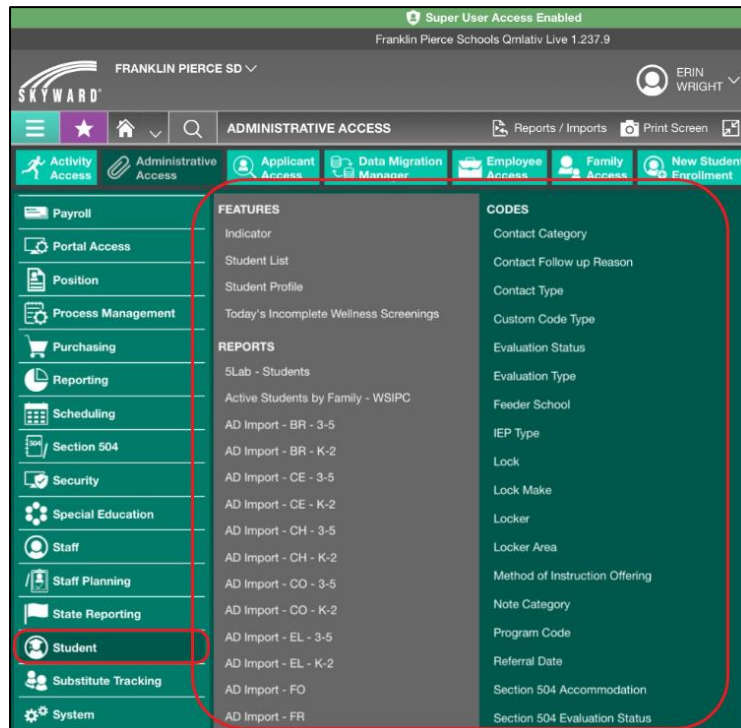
Super User Access Enabled

Franklin Pierce Schools Qmlativ Live 1.237.9

SKYWARD

FRANKLIN PIERCE SD

ERIN WRIGHT

ADMINISTRATIVE ACCESS

Reports / Imports

Print Screen

Activity Access

Administrative Access

Applicant Access

Data Migration Manager

Employee Access

Family Access

New Student Enrollment

Payroll

Portal Access

Position

Process Management

Purchasing

Reporting

Scheduling

Section 504

Security

Special Education

Staff

Staff Planning

State Reporting

Student

Substitute Tracking

System

FEATURES

Indicator

Student List

Student Profile

Today's Incomplete Wellness Screenings

REPORTS

5Lab - Students

Active Students by Family - WSIPC

AD Import - BR - 3-5

AD Import - BR - K-2

AD Import - CE - 3-5

AD Import - CE - K-2

AD Import - CH - 3-5

AD Import - CH - K-2

AD Import - CO - 3-5

AD Import - CO - K-2

AD Import - EL - 3-5

AD Import - EL - K-2

AD Import - FO

AD Import - FR

CODES

Contact Category

Contact Follow up Reason

Contact Type

Custom Code Type

Evaluation Status

Evaluation Type

Feeder School

IEP Type

Lock

Lock Make

Locker

Locker Area

Method of Instruction Offering

Note Category

Program Code

Referral Date

Section 504 Accommodation

Section 504 Evaluation Status